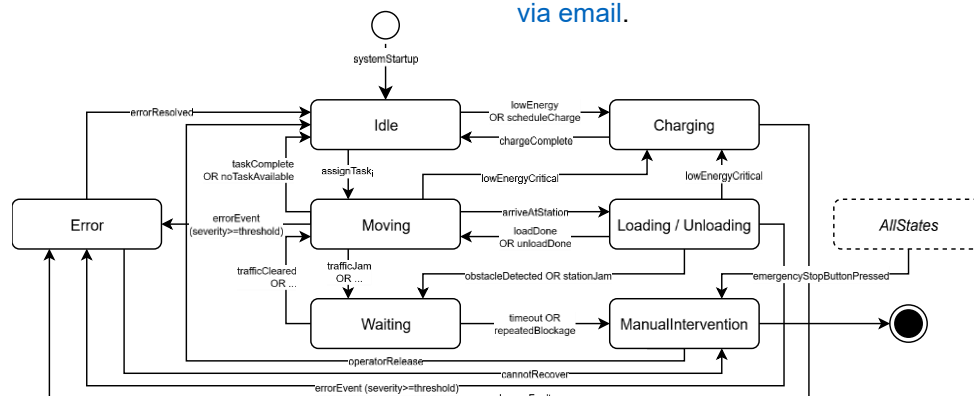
via email.

systemStartup

errorResolved

Idle

lowEnergy
OR scheduleCharge

Charging

chargeComplete

taskComplete
OR noTaskAvailable

assignTask$_i$

lowEnergyCritical

lowEnergyCritical

Error

errorEvent
(severity>=threshold)

Moving

arriveAtStation

Loading / Unloading

loadDone
OR unloadDone

AllStates

trafficCleared
OR ...

trafficJam
OR ...

obstacleDetected OR stationJam

emergencyStopButtonPressed

Waiting

timeout OR
repeatedBlockage

ManualIntervention

operatorRelease

cannotRecover

errorEvent (severity>=threshold)